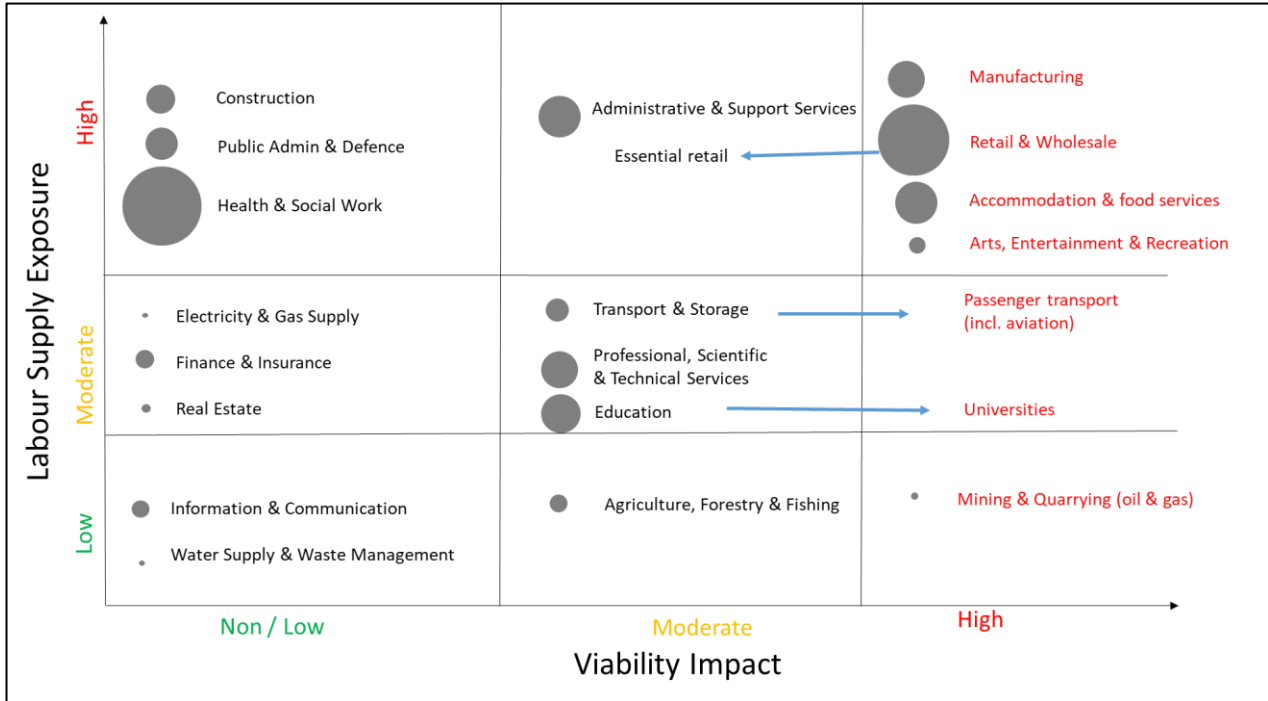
Labour Supply Exposure

High

Construction

Public Admin & Defence

Health & Social Work

Administrative & Support Services

Essential retail

Manufacturing

Retail & Wholesale

Accommodation & food services

Arts, Entertainment & Recreation

Moderate

Electricity & Gas Supply

Finance & Insurance

Real Estate

Transport & Storage

Professional, Scientific & Technical Services

Education

Passenger transport (incl. aviation)

Universities

Low

Information & Communication

Water Supply & Waste Management

Agriculture, Forestry & Fishing

Mining & Quarrying (oil & gas)

Non / Low

Moderate

High

Viability Impact